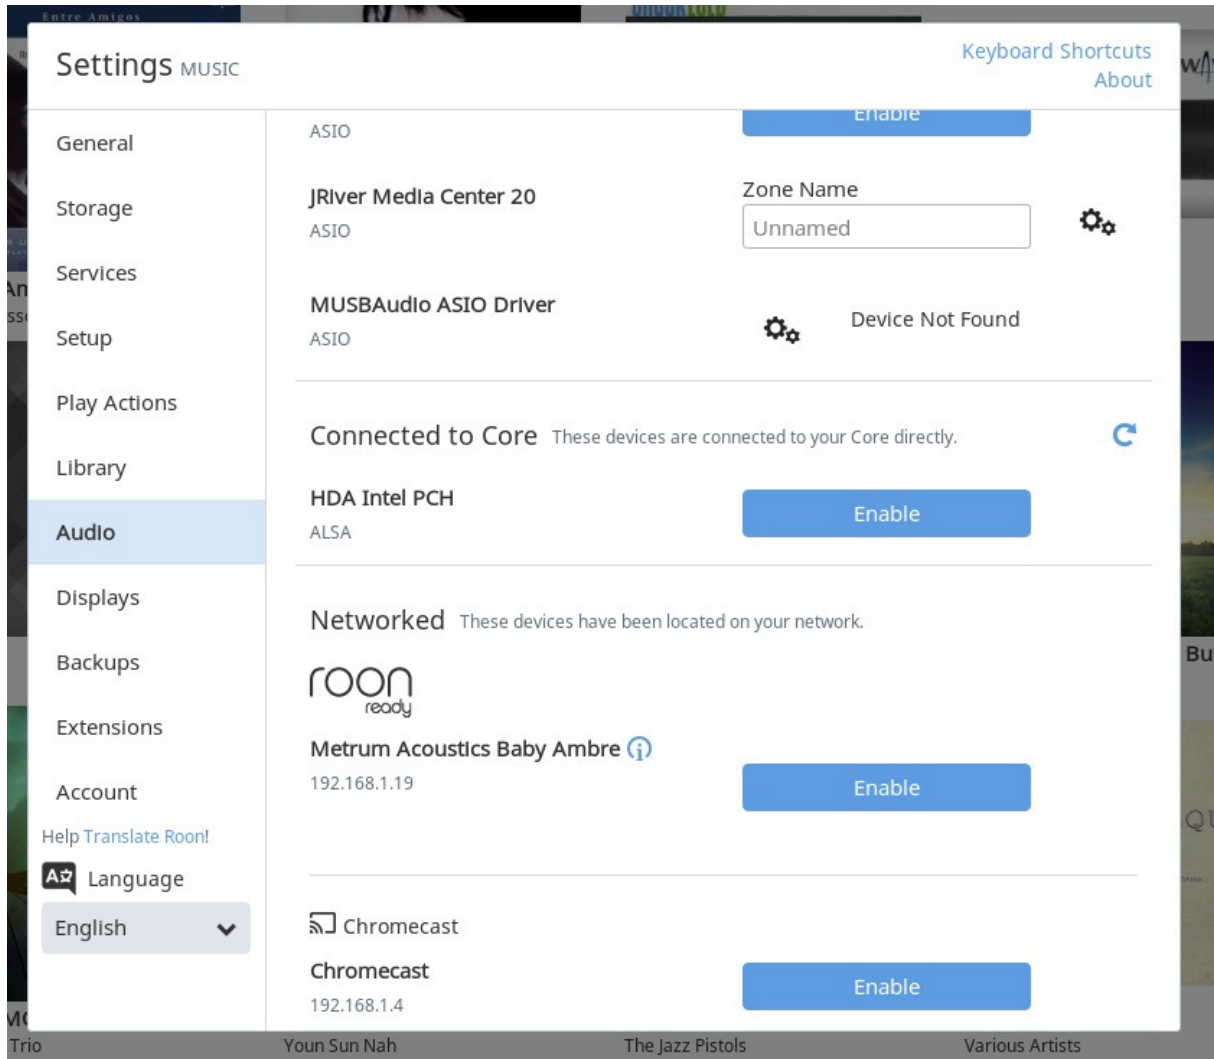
Entre Amigos

Settings MUSIC

Keyboard Shortcuts
About

General
Storage
Services
Setup
Play Actions
Library
Audio
Displays
Backups
Extensions
Account

Help Translate Roon!

Language

English

ASIO

Enable

JRiver Media Center 20
ASIO

Zone Name
Unnamed

MUSBAudio ASIO Driver
ASIO

Device Not Found

Connected to Core These devices are connected to your Core directly.

HDA Intel PCH
ALSA

Enable

Networked These devices have been located on your network.

roon ready

Metrum Acoustics Baby Ambre
192.168.1.19

Enable

Chromecast

Chromecast
192.168.1.4

Enable

Trio
Youn Sun Nah
The Jazz Pistols
Various Artists